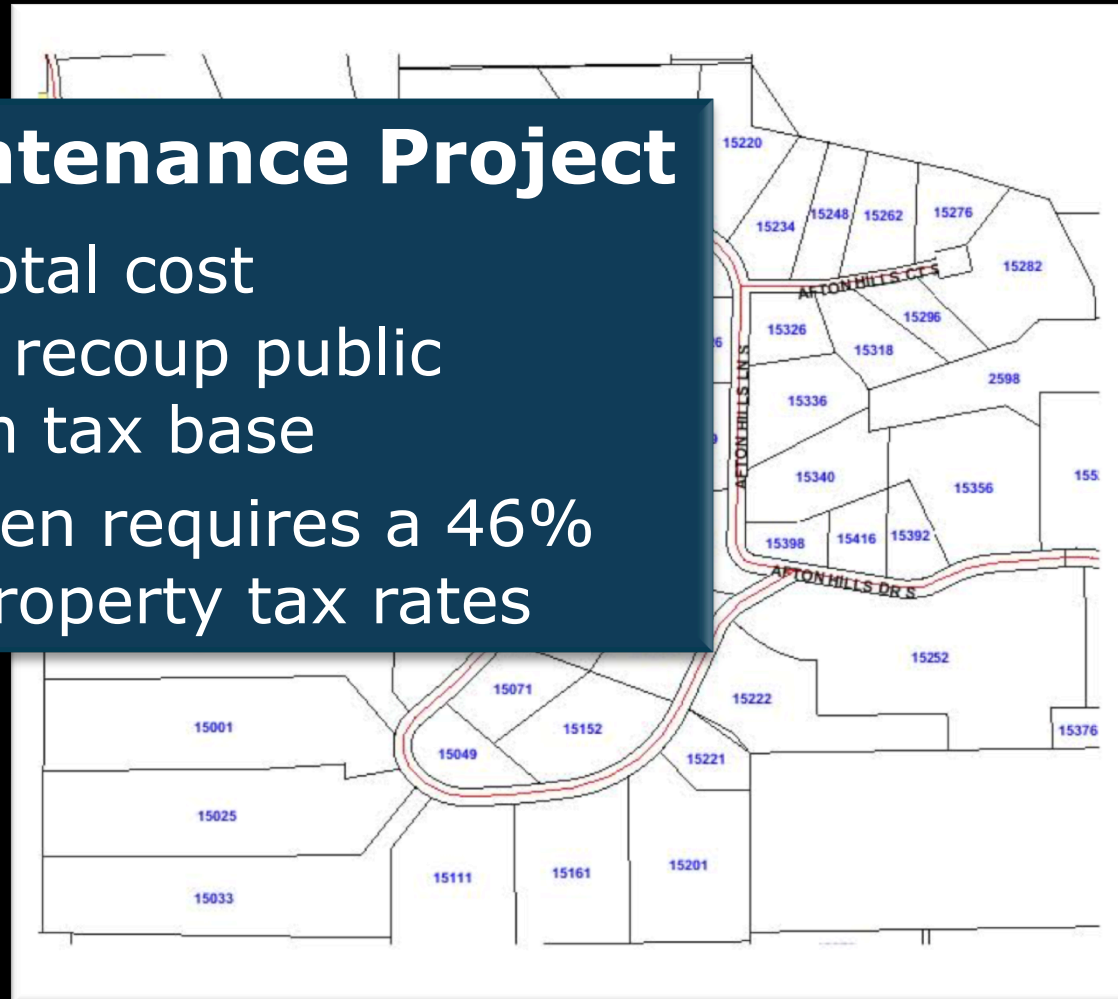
ntenance Project

otal cost

recoup public

n tax base

en requires a 46%

roperty tax rates

15220

15234

15248

15262

15276

15282

AFTON HILLS CT S

15296

15326

15318

6

2598

15336

AFTON HILLS LN S

15340

15356

155

15398

15416

15392

AFTON HILLS DR S

15252

15071

15222

15001

15152

15376

15049

15221

15025

15111

15161

15201

15033